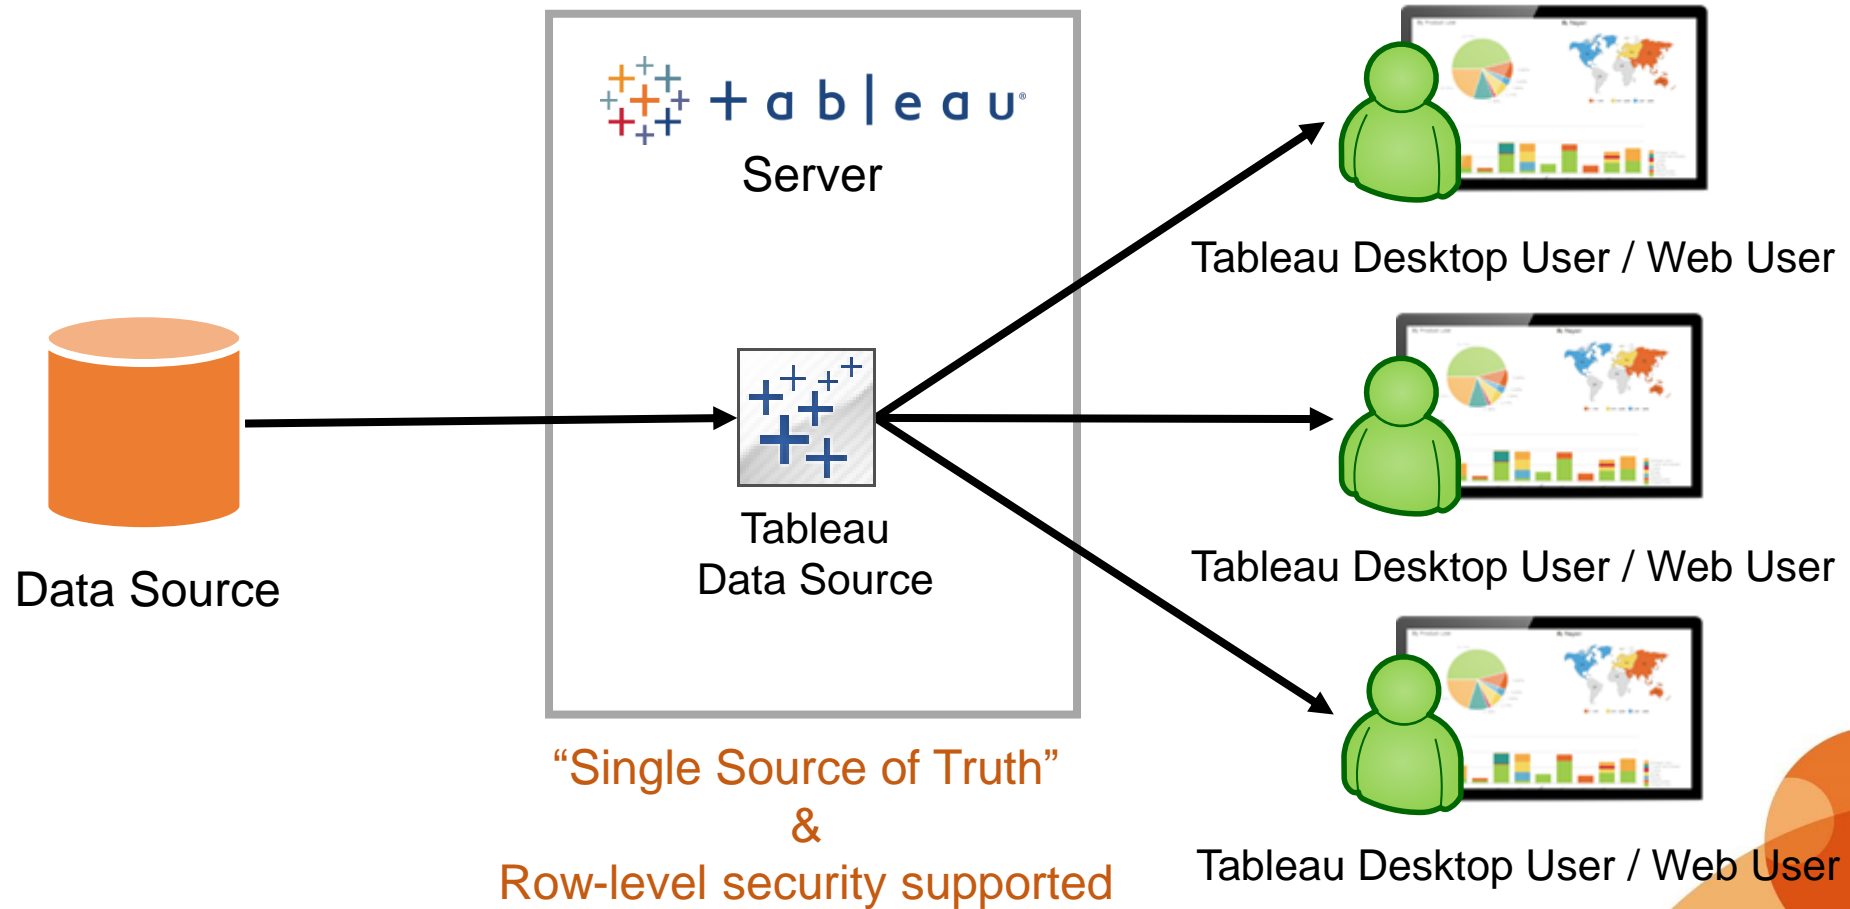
+ a b | e a u®
Server

Tableau
Data Source

Data Source

Tableau Desktop User / Web User

Tableau Desktop User / Web User

Tableau Desktop User / Web User

“Single Source of Truth”
&
Row-level security supported